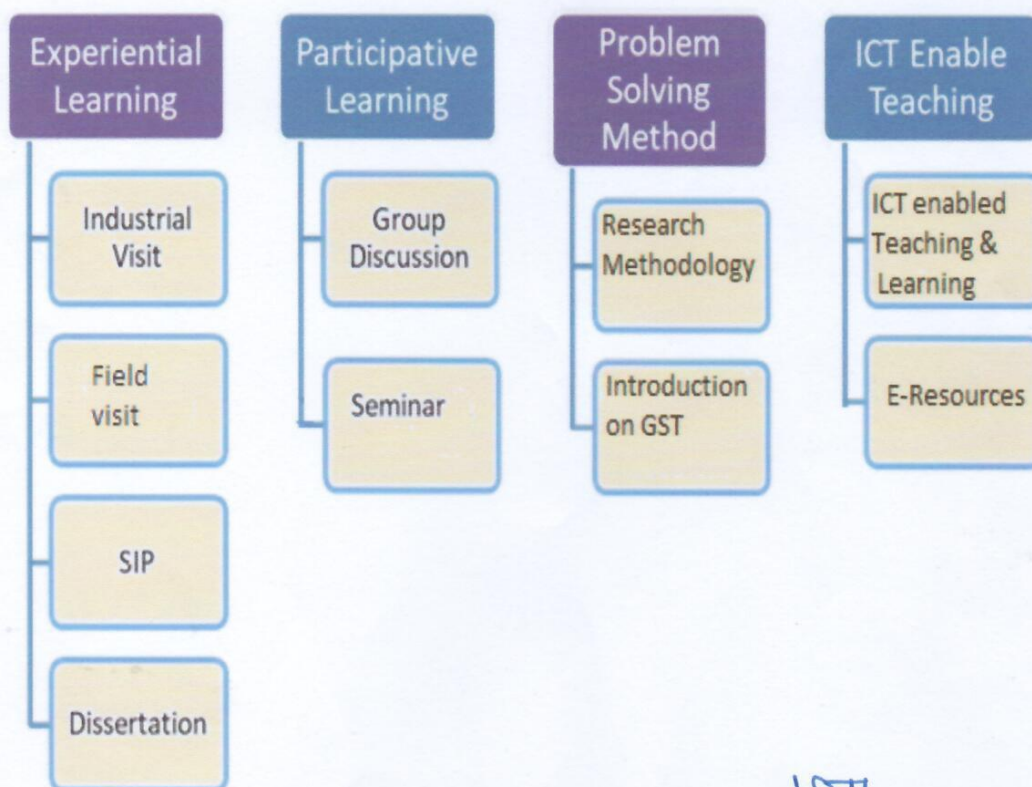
Experiential Learning

Industrial Visit

Field visit

SIP

Dissertation

Participative Learning

Group Discussion

Seminar

Problem Solving Method

Research Methodology

Introduction on GST

ICT Enable Teaching

ICT enabled Teaching & Learning

E-Resources